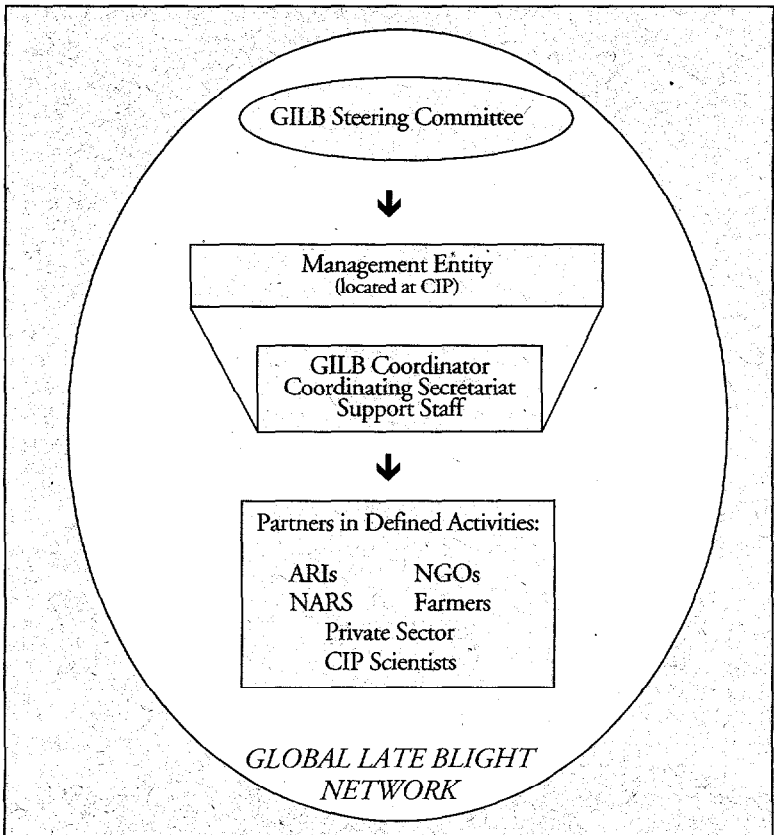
GILB Steering Committee

Management Entity
(located at CIP)

GILB Coordinator
Coordinating Secretariat
Support Staff

Partners in Defined Activities:

ARIs NGOs
NARS Farmers
Private Sector
CIP Scientists

GLOBAL LATE BLIGHT NETWORK